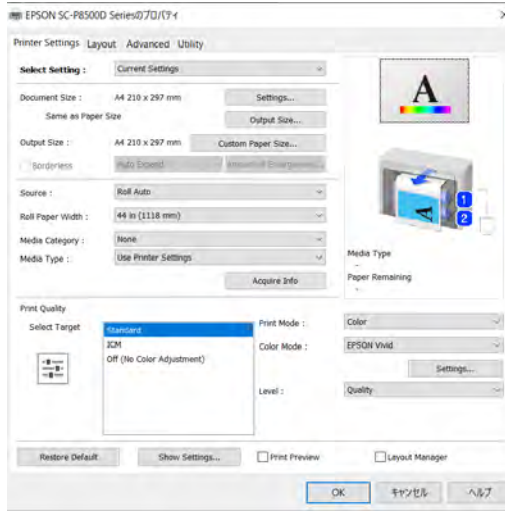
EPSON SC-P8500D Seriesのプロパティ

Printer Settings Layout Advanced Utility

Select Setting : Current Settings

Document Size : A4 210 x 297 mm Settings...

Same as Paper Size Output Size...

Output Size : A4 210 x 297 mm Custom Paper Size...

Borderless Auto Expand Amount of Enlargement...

Source : Roll Auto

Roll Paper Width : 44 in (1118 mm)

Media Category : None

Media Type : Use Printer Settings

Acquire Info

A

1

2

Media Type
-
Paper Remaining
-

Print Quality

Select Target

Standard
ICM
Off (No Color Adjustment)

Print Mode : Color

Color Mode : EPSON Vivid

Settings...

Level : Quality

Restore Default Show Settings... Print Preview Layout Manager

OK キャンセル ヘルプ